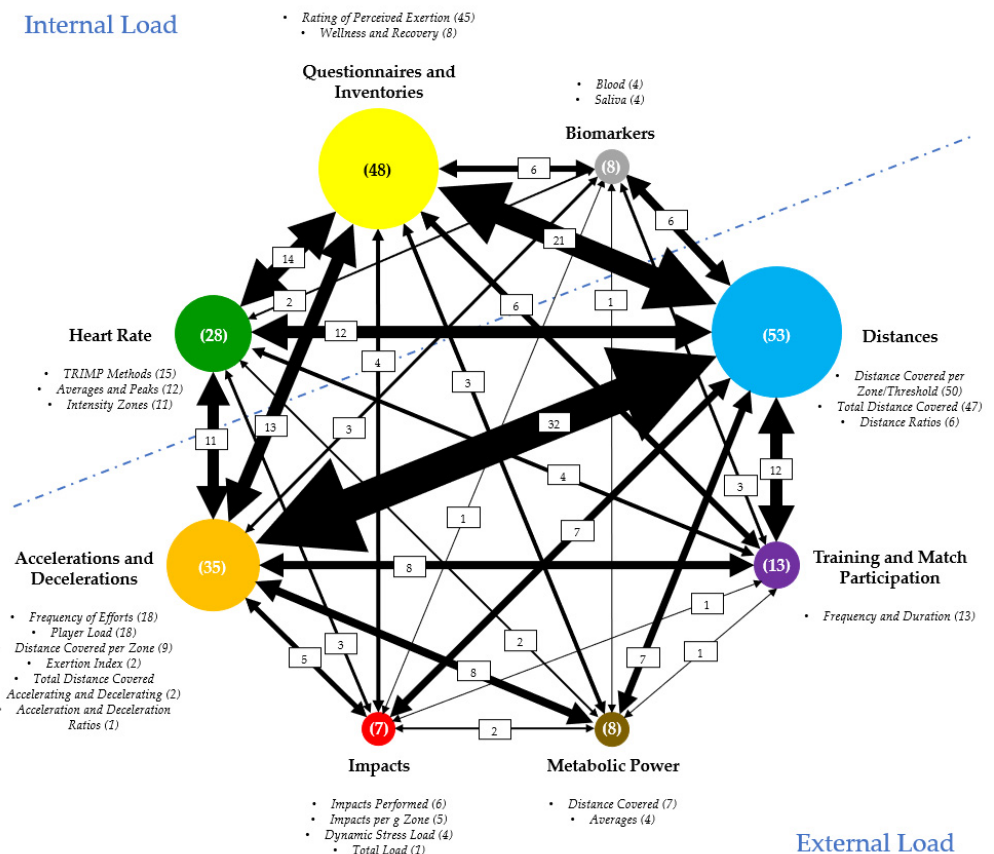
Internal Load

• Rating of Perceived Exertion (45)
• Wellness and Recovery (8)

Questionnaires and Inventories

(48)

• Blood (4)
• Saliva (4)

Biomarkers

(8)

6

6

21

14

2

6

1

Heart Rate

(28)

12

(53)

Distances

• TRIMP Methods (15)
• Averages and Peaks (12)
• Intensity Zones (11)

4

3

• Distance Covered per Zone/Threshold (50)
• Total Distance Covered (47)
• Distance Ratios (6)

11

13

3

32

4

12

3

1

7

Accelerations and Decelerations

(35)

8

(13)

Training and Match Participation

• Frequency of Efforts (18)
• Player Load (18)
• Distance Covered per Zone (9)
• Exertion Index (2)
• Total Distance Covered Accelerating and Decelerating (2)
• Acceleration and Deceleration Ratios (1)

• Frequency and Duration (13)

1

2

5

3

7

1

8

(7)

2

(8)

Impacts

Metabolic Power

• Impacts Performed (6)
• Impacts per g Zone (5)
• Dynamic Stress Load (4)
• Total Load (1)

• Distance Covered (7)
• Averages (4)

External Load